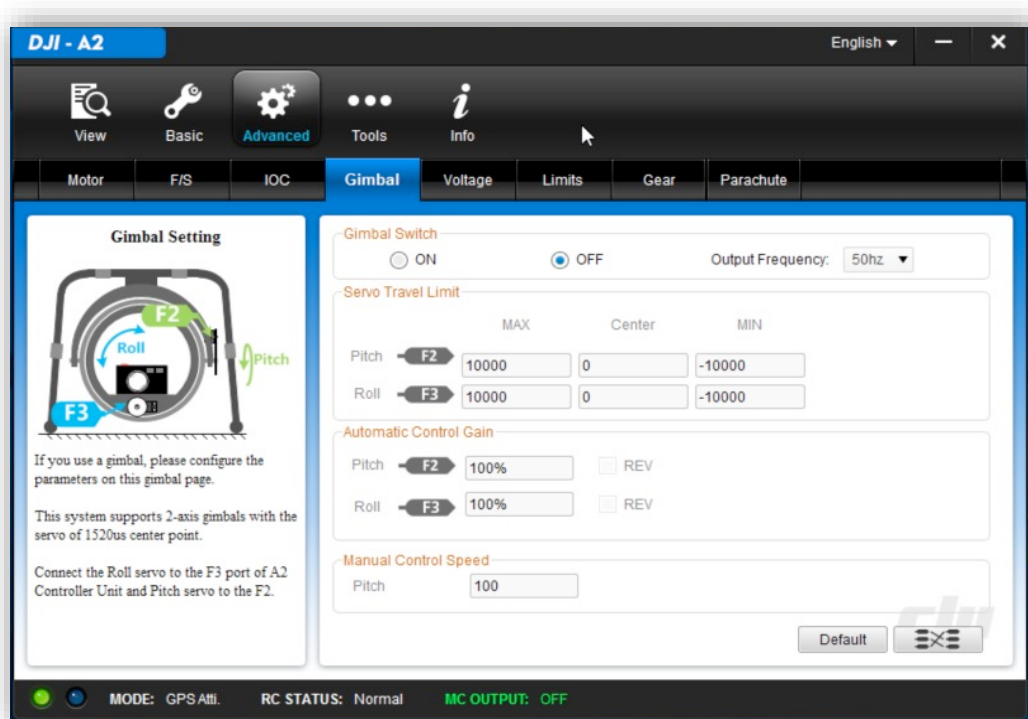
DJI - A2

English

View Basic Advanced Tools Info

Motor F/S IOC Gimbal Voltage Limits Gear Parachute

Gimbal Setting

F2

Roll

Pitch

F3

If you use a gimbal, please configure the parameters on this gimbal page.

This system supports 2-axis gimbals with the servo of 1520us center point.

Connect the Roll servo to the F3 port of A2 Controller Unit and Pitch servo to the F2.

Gimbal Switch

ON OFF Output Frequency: 50hz

Servo Travel Limit

| | MAX | Center | MIN |
|---|---|---|---|
| Pitch F2 | 10000 | 0 | -10000 |
| Roll F3 | 10000 | 0 | -10000 |

Automatic Control Gain

Pitch F2 100% REV

Roll F3 100% REV

Manual Control Speed

Pitch 100

Default

MODE: GPS Atti. RC STATUS: Normal MC OUTPUT: OFF